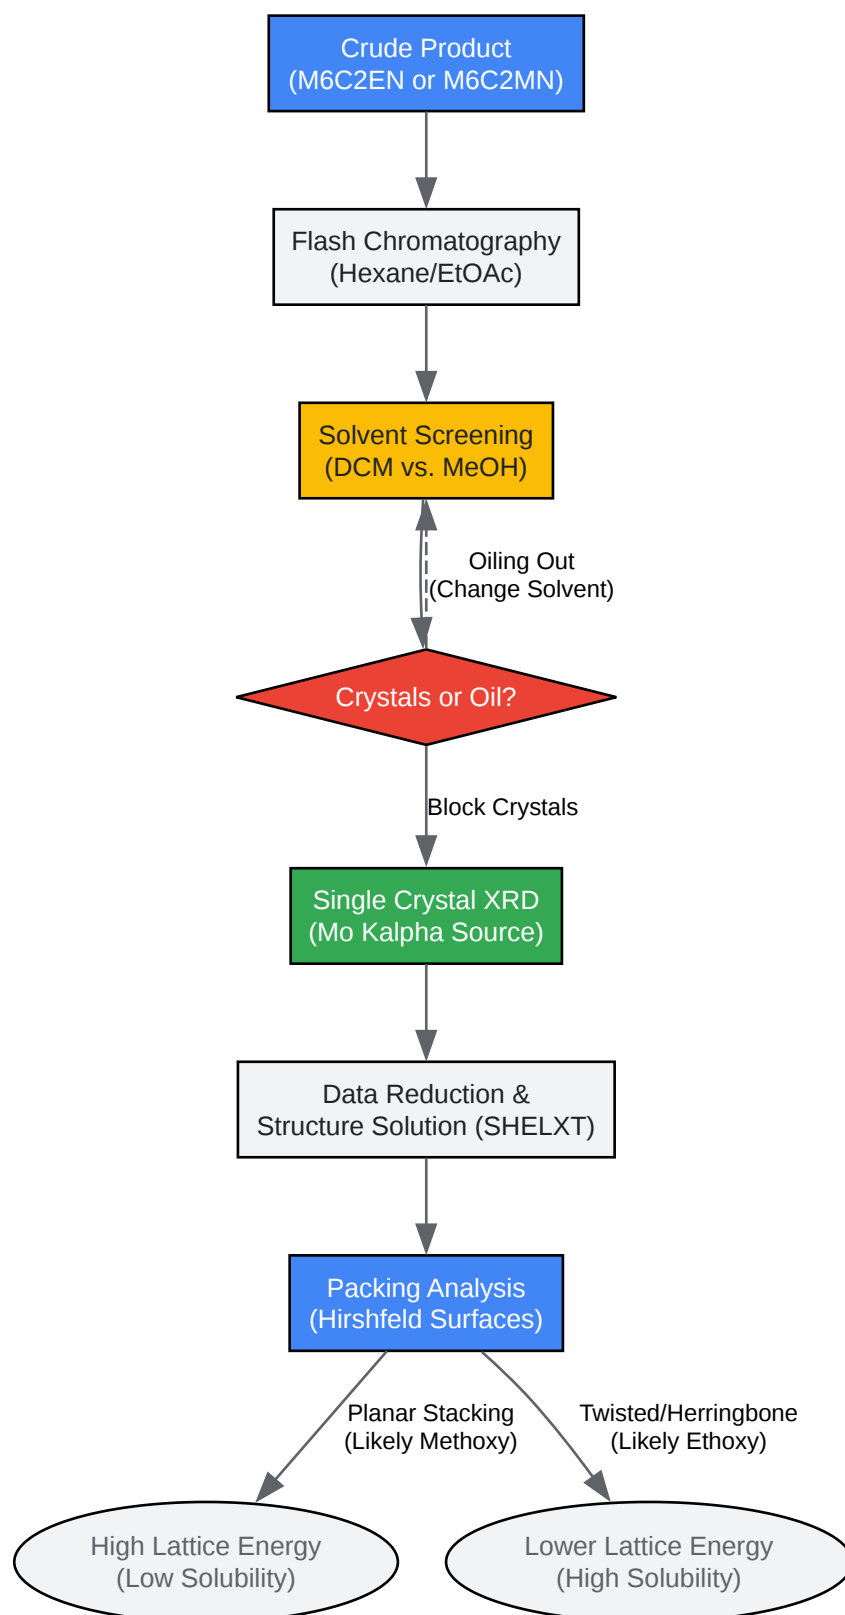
Crude Product
(M6C2EN or M6C2MN)

Flash Chromatography
(Hexane/EtOAc)

Solvent Screening
(DCM vs. MeOH)

Oiling Out
(Change Solvent)

Crystals or Oil?

Block Crystals

Single Crystal XRD
(Mo Kalpha Source)

Data Reduction &
Structure Solution (SHELXT)

Packing Analysis
(Hirshfeld Surfaces)

Planar Stacking
(Likely Methoxy)

Twisted/Herringbone
(Likely Ethoxy)

High Lattice Energy
(Low Solubility)

Lower Lattice Energy
(High Solubility)